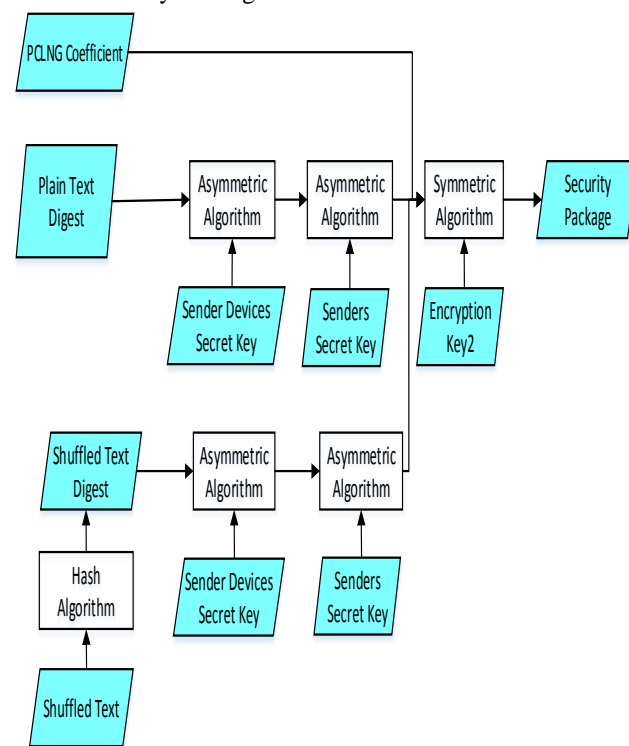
PCLNG Coefficient

Plain Text Digest

Asymmetric Algorithm

Asymmetric Algorithm

Symmetric Algorithm

Security Package

Sender Devices Secret Key

Senders Secret Key

Encryption Key2

Shuffled Text Digest

Asymmetric Algorithm

Asymmetric Algorithm

Hash Algorithm

Sender Devices Secret Key

Senders Secret Key

Shuffled Text